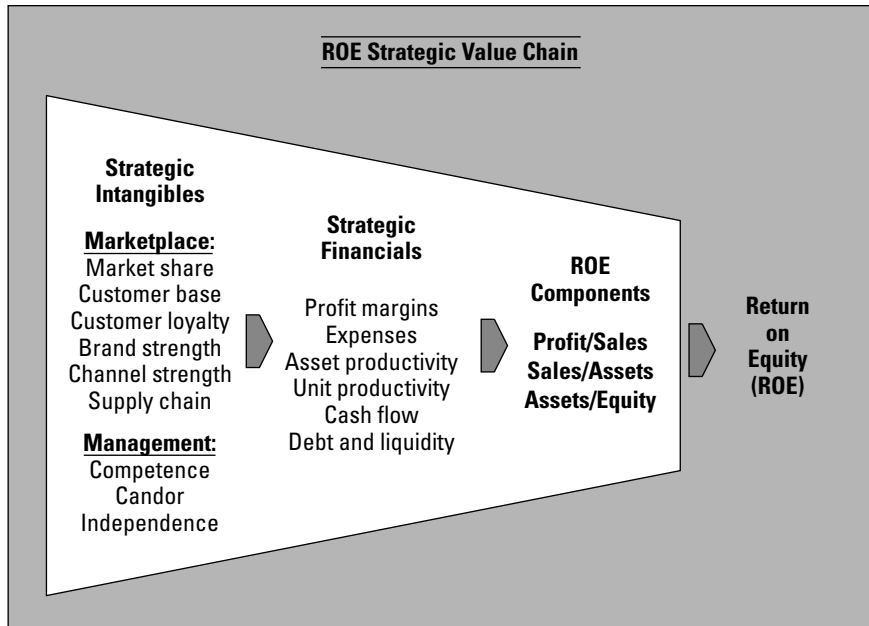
ROE Strategic Value Chain

Strategic Intangibles

Marketplace:
Market share
Customer base
Customer loyalty
Brand strength
Channel strength
Supply chain

Management:
Competence
Candor
Independence

Strategic Financials

Profit margins
Expenses
Asset productivity
Unit productivity
Cash flow
Debt and liquidity

ROE Components

Profit/Sales
Sales/Assets
Assets/Equity

Return on Equity (ROE)